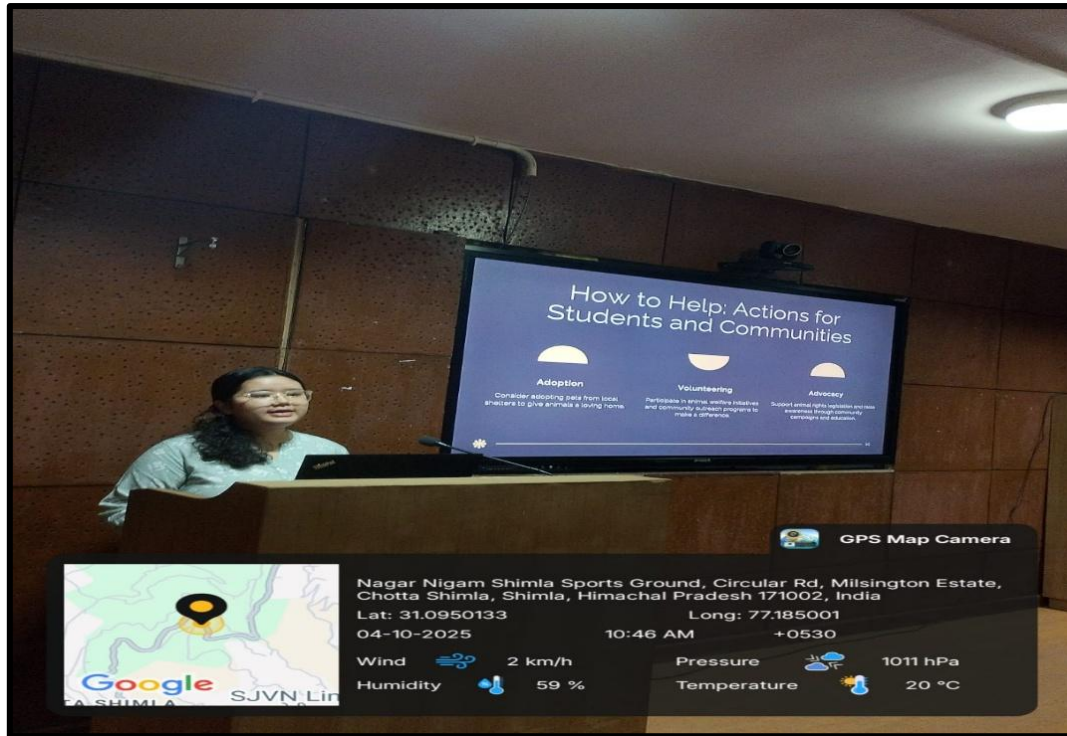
How to Help: Actions for Students and Communities

Adoption
Consider adopting pets from local shelters to give animals a loving home.

Volunteering
Participate in animal welfare initiatives and community outreach programs to make a difference.

Advocacy
Support animal rights legislation and raise awareness through community campaigns and education.

GPS Map Camera

Nagar Nigam Shimla Sports Ground, Circular Rd, Milsington Estate, Chotta Shimla, Shimla, Himachal Pradesh 171002, India
Lat: 31.0950133
Long: 77.185001
04-10-2025
10:46 AM
+0530
Wind 2 km/h
Pressure 1011 hPa
Humidity 59 %
Temperature 20 °C

Google
SJVN Lin
TA SHIMLA